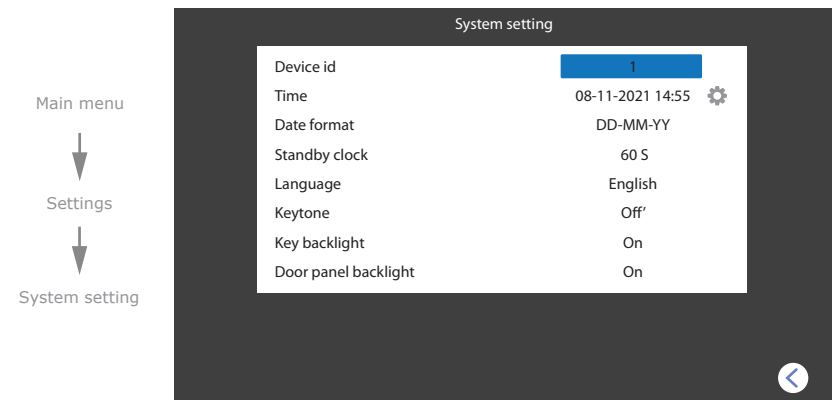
Main menu

Settings

System setting

System setting

| | |
|---|---|
| Device id | 1 |
| Time | 08-11-2021 14:55 |
| Date format | DD-MM-YY |
| Standby clock | 60 S |
| Language | English |
| Keytone | Off’ |
| Key backlight | On |
| Door panel backlight | On |